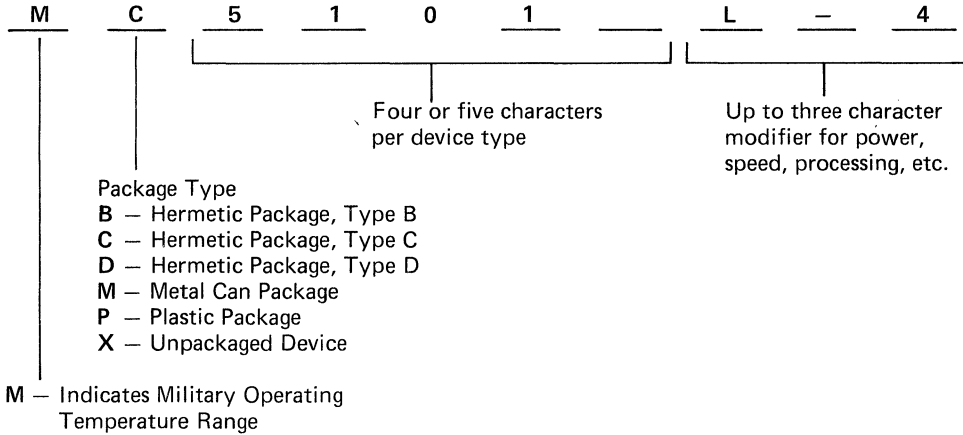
M C 5 1 0 1 ___ L – 4

Four or five characters per device type

Up to three character modifier for power, speed, processing, etc.

Package Type
B – Hermetic Package, Type B
C – Hermetic Package, Type C
D – Hermetic Package, Type D
M – Metal Can Package
P – Plastic Package
X – Unpackaged Device

M – Indicates Military Operating Temperature Range